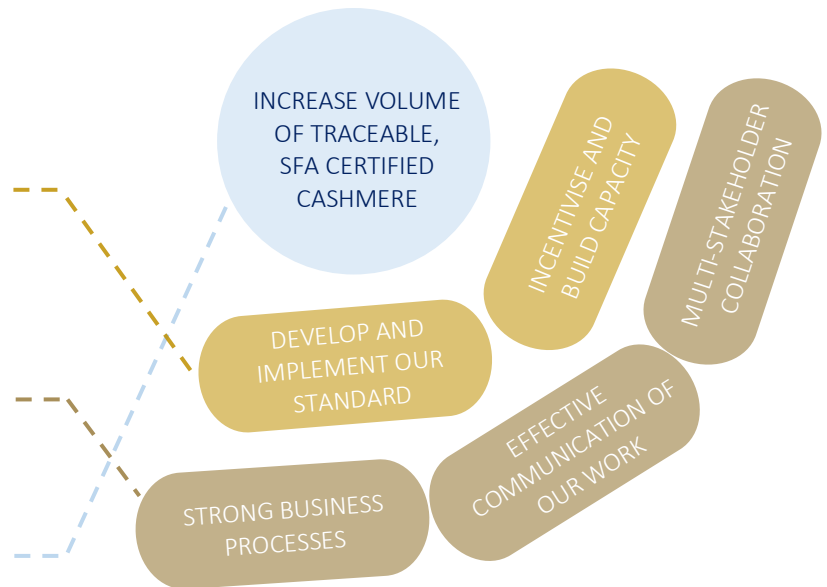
INCREASE VOLUME OF TRACEABLE, SFA CERTIFIED CASHMERE

INCENTIVISE AND BUILD CAPACITY

MULTI-STAKEHOLDER COLLABORATION

DEVELOP AND IMPLEMENT OUR STANDARD

EFFECTIVE COMMUNICATION OF OUR WORK

STRONG BUSINESS PROCESSES